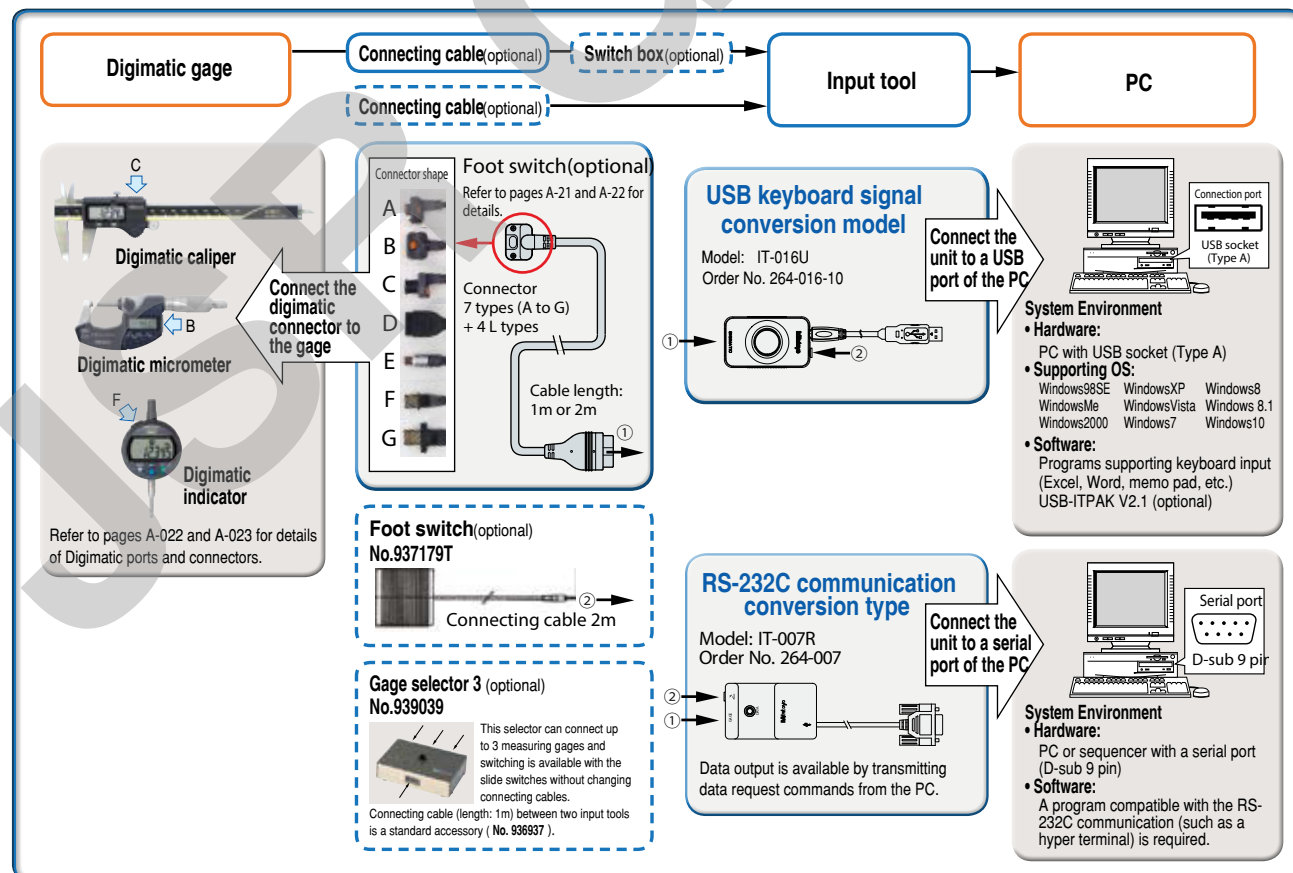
Digimatic gage

Connecting cable(optional)

Switch box(optional)

Connecting cable(optional)

Input tool

PC

C

Digimatic caliper

B

Digimatic micrometer

F

Digimatic indicator

Connect the digimatic connector to the gage

Refer to pages A-022 and A-023 for details of Digimatic ports and connectors.

Connector shape

A
B
C
D
E
F
G

Foot switch(optional)

Refer to pages A-21 and A-22 for details.

Connector 7 types (A to G) + 4 L types

Cable length: 1m or 2m

①

USB keyboard signal conversion model

Model: IT-016U
Order No. 264-016-10

①

②

Connect the unit to a USB port of the PC

Connection port

USB socket (Type A)

System Environment
• Hardware:
PC with USB socket (Type A)
• Supporting OS:
Windows98SE WindowsXP Windows8
WindowsMe WindowsVista Windows 8.1
Windows2000 Windows7 Windows10
• Software:
Programs supporting keyboard input (Excel, Word, memo pad, etc.)
USB-ITPAK V2.1 (optional)

Foot switch(optional)
No.937179T

②

Connecting cable 2m

Gage selector 3 (optional)
No.939039

This selector can connect up to 3 measuring gages and switching is available with the slide switches without changing connecting cables.

Connecting cable (length: 1m) between two input tools is a standard accessory ( No. 936937 ).

RS-232C communication conversion type

Model: IT-007R
Order No. 264-007

②

①

Data output is available by transmitting data request commands from the PC.

Connect the unit to a serial port of the PC

Serial port

D-sub 9 pir

System Environment
• Hardware:
PC or sequencer with a serial port (D-sub 9 pin)
• Software:
A program compatible with the RS-232C communication (such as a hyper terminal) is required.